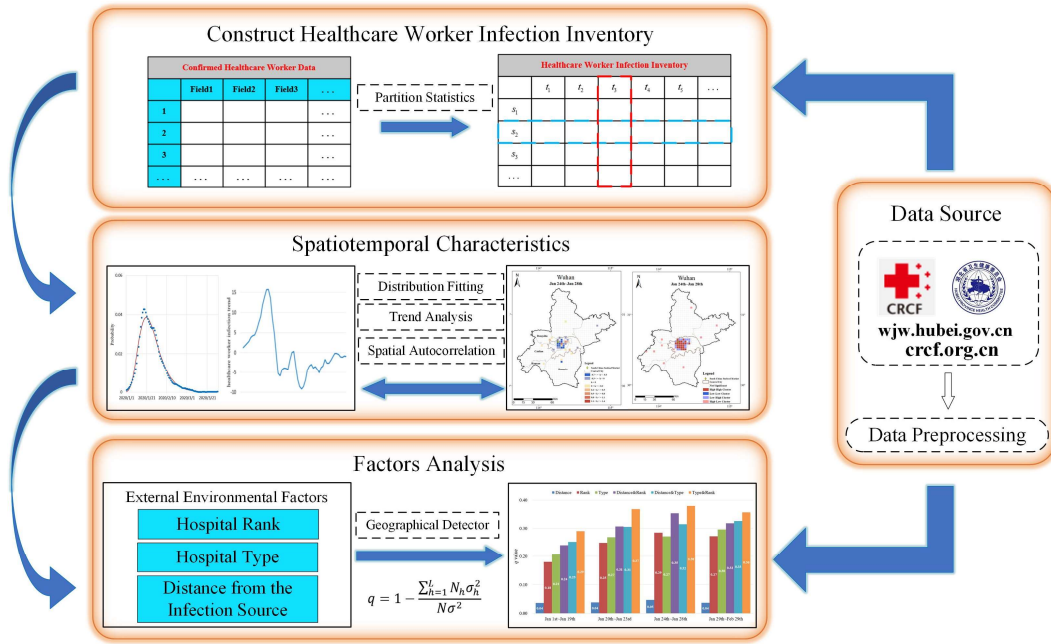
Construct Healthcare Worker Infection Inventory

| Confirmed Healthcare Worker Data | | | | |
|---|---|---|---|---|
| | Field1 | Field2 | Field3 | ... |
| 1 | | | | ... |
| 2 | | | | ... |
| 3 | | | | ... |
| ... | ... | ... | ... | ... |

Partition Statistics

| Healthcare Worker Infection Inventory | | | | | | |
|---|---|---|---|---|---|---|
| | $t_1$ | $t_2$ | $t_3$ | $t_4$ | $t_5$ | ... |
| $s_1$ | | | | | | |
| $s_2$ | | | | | | |
| $s_3$ | | | | | | |
| ... | | | | | | |

Spatiotemporal Characteristics

Distribution Fitting

Trend Analysis

Spatial Autocorrelation

Wuhan
Jan 24th–Jan 28th

Wuhan
Jan 24th–Jan 28th

Data Source

CRCF

wjw.hubei.gov.cn
crcf.org.cn

Data Preprocessing

Factors Analysis

External Environmental Factors

Hospital Rank

Hospital Type

Distance from the Infection Source

Geographical Detector

$q = 1 - \frac{\sum_{h=1}^{L} N_h \sigma_h^2}{N\sigma^2}$

Distance Rank Type Distance&Rank Distance&Type Type&Rank

Jan 1st–Jan 19th Jan 20th–Jan 23rd Jan 24th–Jan 28th Jan 29th–Feb 29th